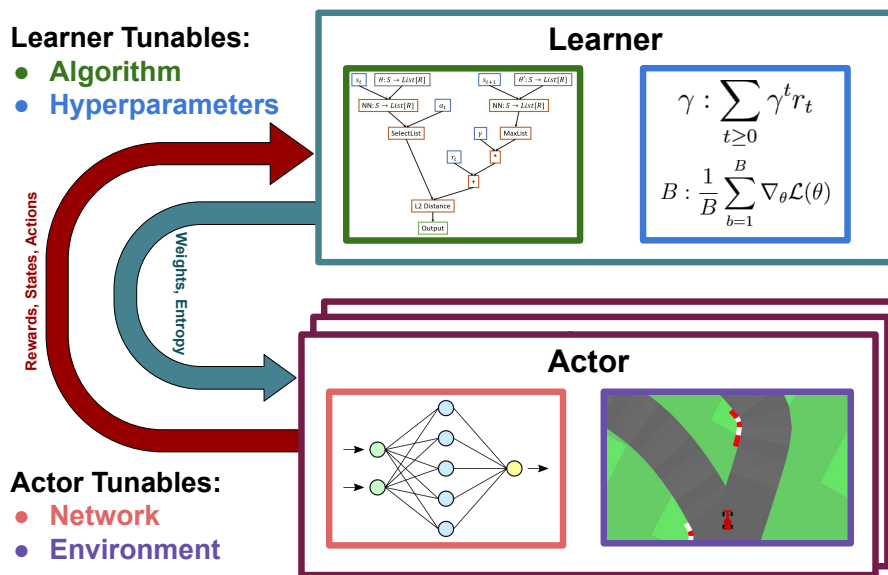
Learner Tunables:
● Algorithm
● Hyperparameters

Learner

$s_t$ | $\theta: S \rightarrow List[R]$ | $s_{t+1}$ | $\theta': S \rightarrow List[R]$

$NN: S \rightarrow List[R]$ | $a_t$ | $NN: S \rightarrow List[R]$

SelectList | $\gamma$ | MaxList

$r_t$ | * | +

L2 Distance

Output

$\gamma : \sum_{t \geq 0} \gamma^t r_t$

$B : \frac{1}{B} \sum_{b=1}^{B} \nabla_\theta \mathcal{L}(\theta)$

Rewards, States, Actions

Weights, Entropy

Actor

Actor Tunables:
● Network
● Environment